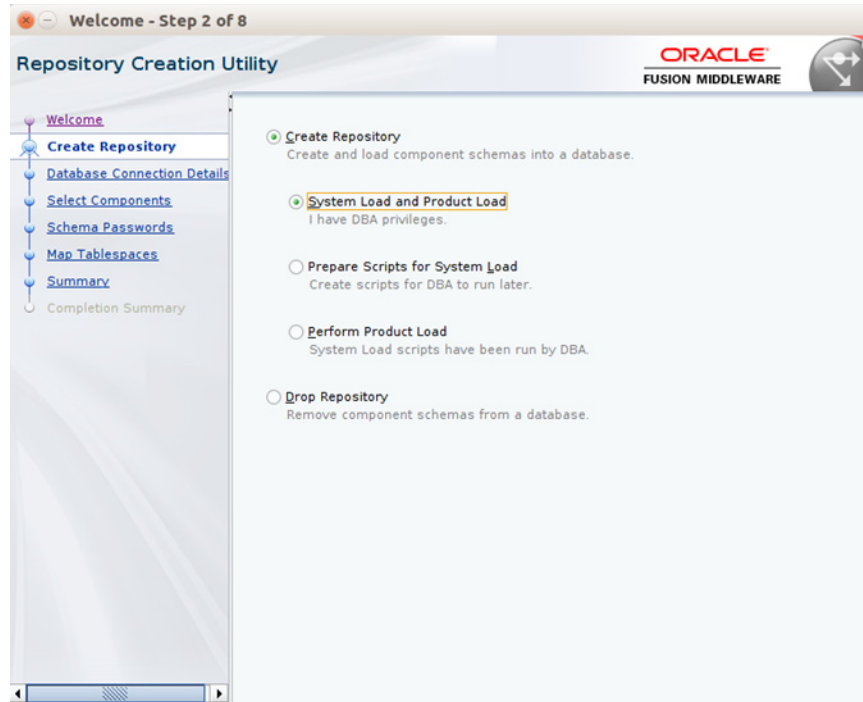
Welcome - Step 2 of 8

Repository Creation Utility

ORACLE
FUSION MIDDLEWARE

Welcome
Create Repository
Database Connection Details
Select Components
Schema Passwords
Map Tablespaces
Summary
Completion Summary

Create Repository
Create and load component schemas into a database.

System Load and Product Load
I have DBA privileges.

Prepare Scripts for System Load
Create scripts for DBA to run later.

Perform Product Load
System Load scripts have been run by DBA.

Drop Repository
Remove component schemas from a database.